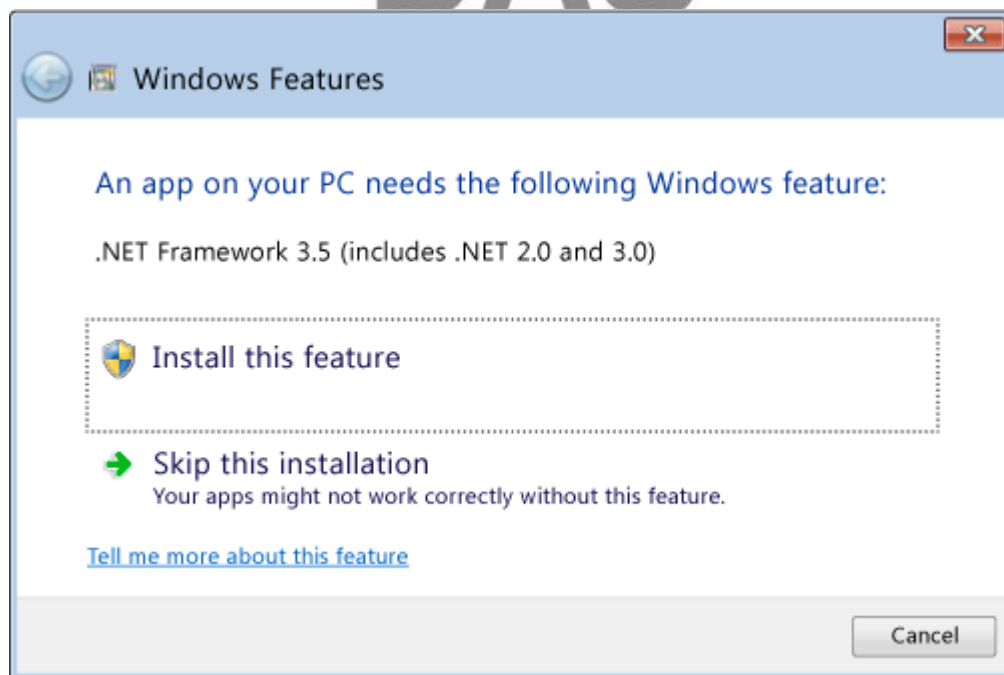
Windows Features

An app on your PC needs the following Windows feature:

.NET Framework 3.5 (includes .NET 2.0 and 3.0)

Install this feature

Skip this installation
Your apps might not work correctly without this feature.

Tell me more about this feature

Cancel